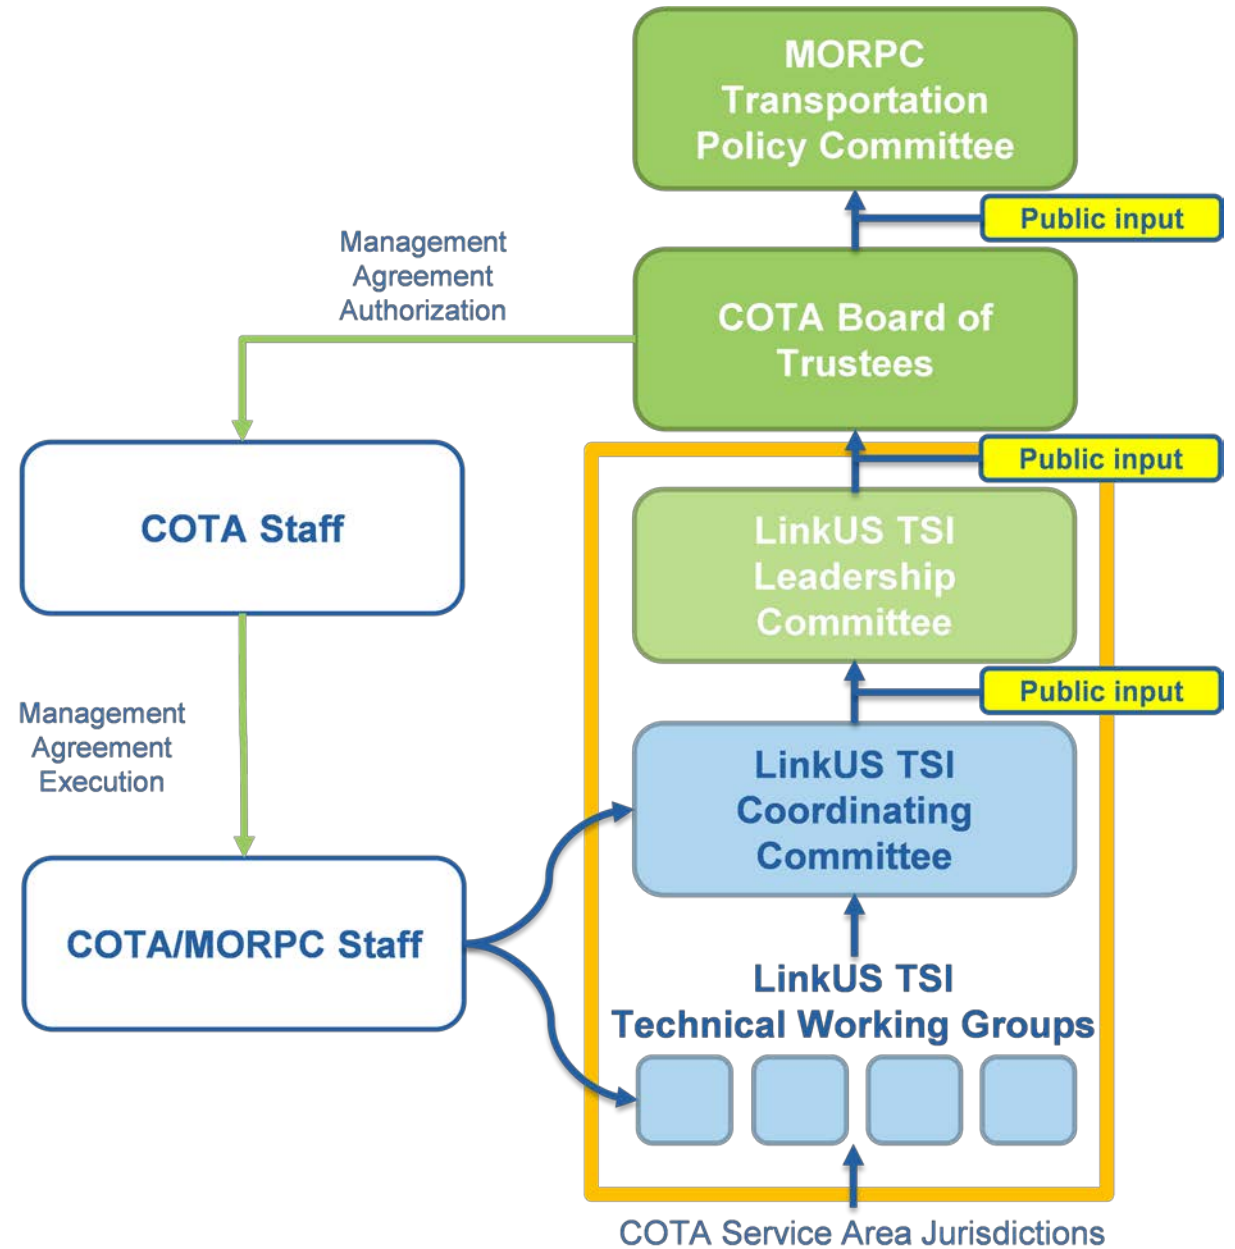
MORPC Transportation Policy Committee

Public input

Management Agreement Authorization

COTA Board of Trustees

Public input

COTA Staff

LinkUS TSI Leadership Committee

Public input

Management Agreement Execution

LinkUS TSI Coordinating Committee

COTA/MORPC Staff

LinkUS TSI Technical Working Groups

COTA Service Area Jurisdictions